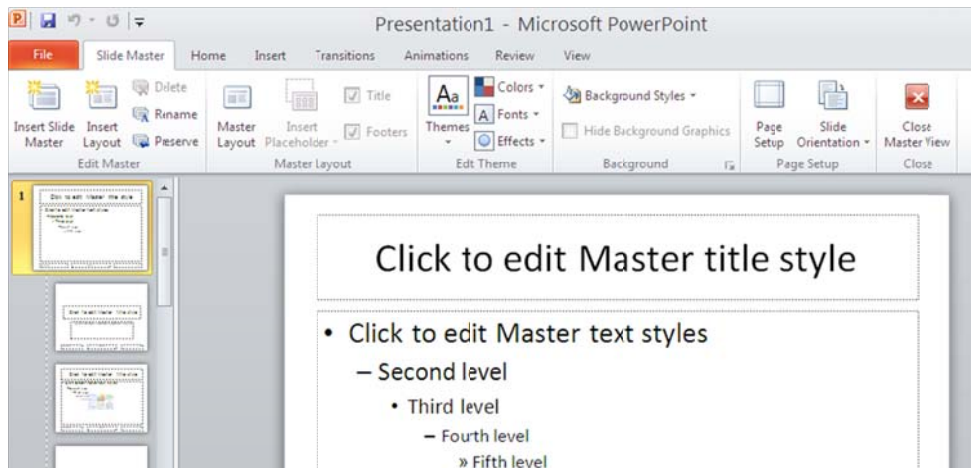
Presentation1 - Microsoft PowerPoint

File | Slide Master | Home | Insert | Transitions | Animations | Review | View

Insert Slide Master | Insert Layout | Delete | Rename | Preserve
Edit Master

Master Layout | Insert Placeholder | Title | Footers
Master Layout

Themes | Colors | Fonts | Effects
Edit Theme

Background Styles | Hide Background Graphics
Background

Page Setup | Slide Orientation
Page Setup

Close Master View
Close

1

Click to edit Master title style

• Click to edit Master text styles
– Second level
• Third level
– Fourth level
» Fifth level